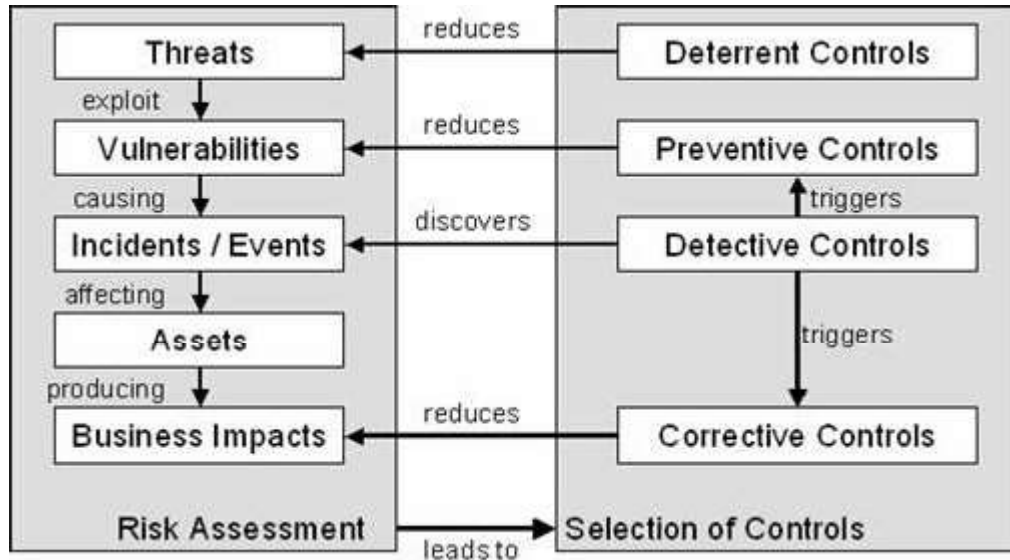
Threats

exploit

Vulnerabilities

causing

Incidents / Events

affecting

Assets

producing

Business Impacts

Risk Assessment

reduces

reduces

discovers

reduces

leads to

Deterrent Controls

Preventive Controls

triggers

Detective Controls

triggers

Corrective Controls

Selection of Controls